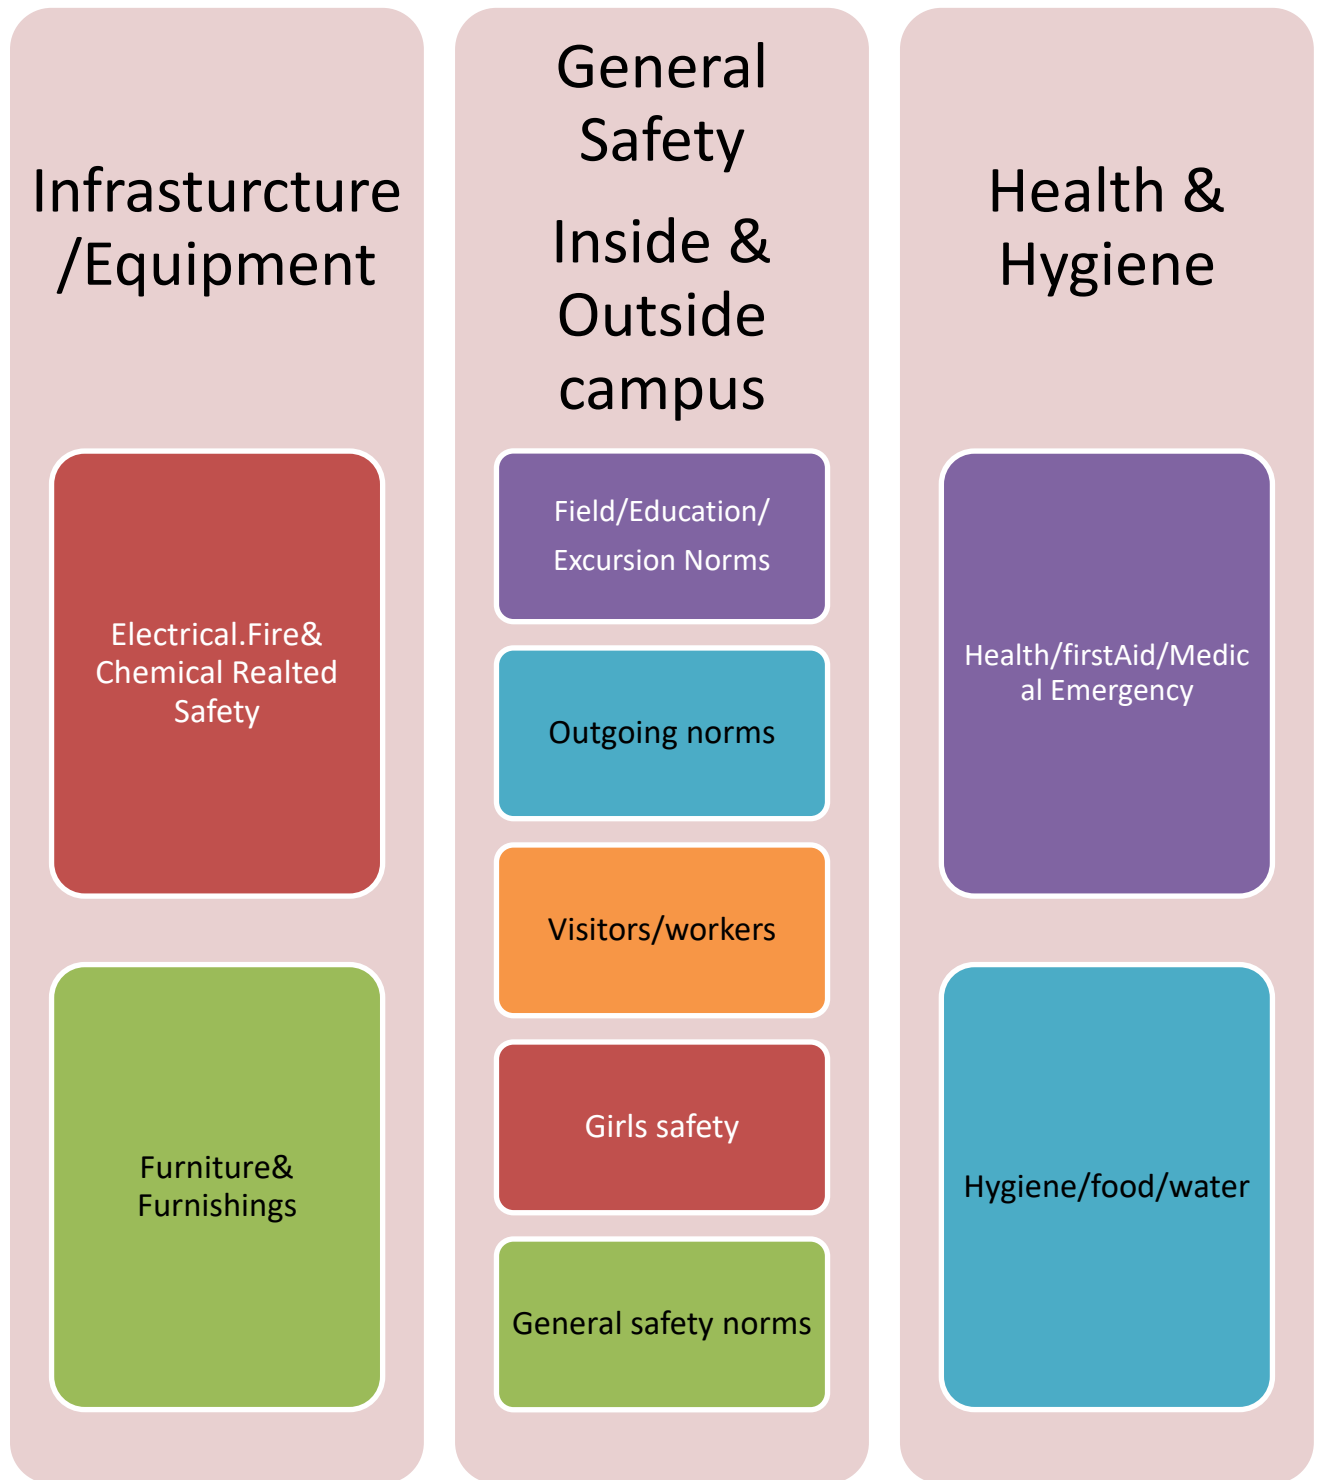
Infrasturcture /Equipment

Electrical.Fire& Chemical Realted Safety

Furniture& Furnishings

General Safety

Inside & Outside campus

Field/Education/ Excursion Norms

Outgoing norms

Visitors/workers

Girls safety

General safety norms

Health & Hygiene

Health/firstAid/Medical Emergency

Hygiene/food/water